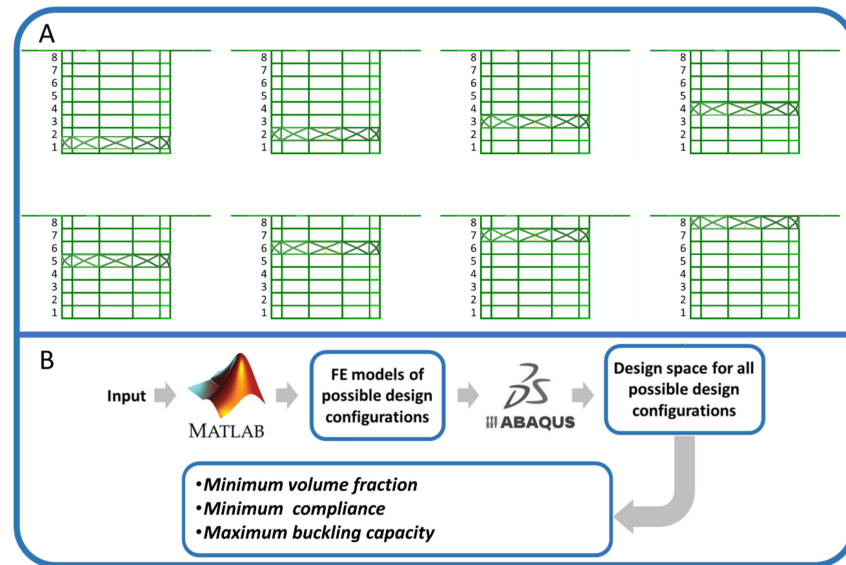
A

8
7
6
5
4
3
2
1

8
7
6
5
4
3
2
1

8
7
6
5
4
3
2
1

8
7
6
5
4
3
2
1

8
7
6
5
4
3
2
1

8
7
6
5
4
3
2
1

8
7
6
5
4
3
2
1

8
7
6
5
4
3
2
1

B

Input

MATLAB

FE models of possible design configurations

ABAQUS

Design space for all possible design configurations

•Minimum volume fraction
•Minimum compliance
•Maximum buckling capacity